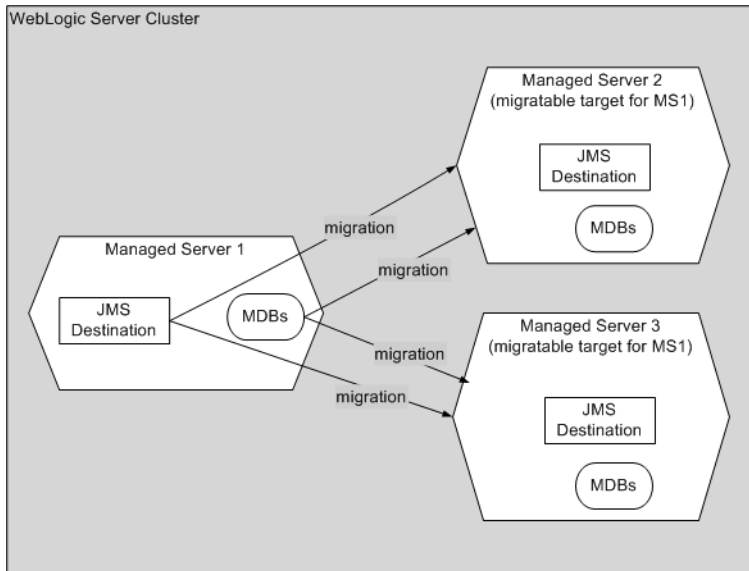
WebLogic Server Cluster

Managed Server 2
(migratable target for MS1)

JMS
Destination

MDBs

migration

migration

Managed Server 1

JMS
Destination

MDBs

migration

migration

Managed Server 3
(migratable target for MS1)

JMS
Destination

MDBs